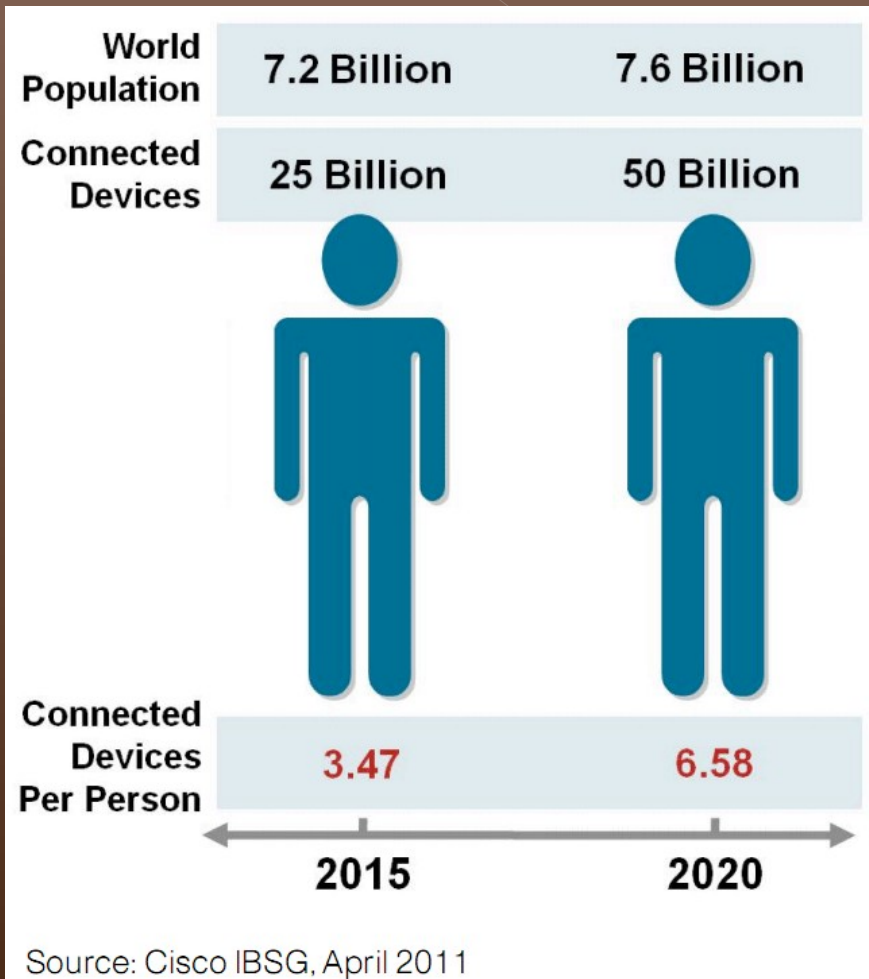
| | 2015 | 2020 |
|---|---|---|
| World Population | 7.2 Billion | 7.6 Billion |
| Connected Devices | 25 Billion | 50 Billion |
| Connected Devices Per Person | 3.47 | 6.58 |

Source: Cisco IBSG, April 2011